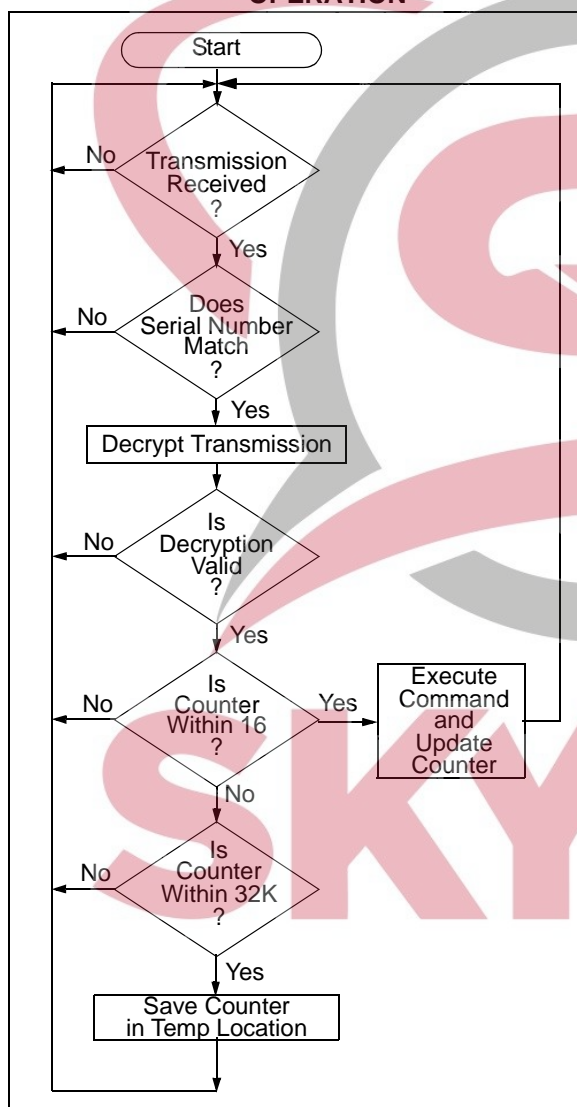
OPERATION

Start

Transmission Received ?

No

Yes

Does Serial Number Match ?

No

Yes

Decrypt Transmission

Is Decryption Valid ?

No

Yes

Is Counter Within 16 ?

No

Yes

Execute Command and Update Counter

No

Is Counter Within 32K ?

No

Yes

Save Counter in Temp Location

SKY